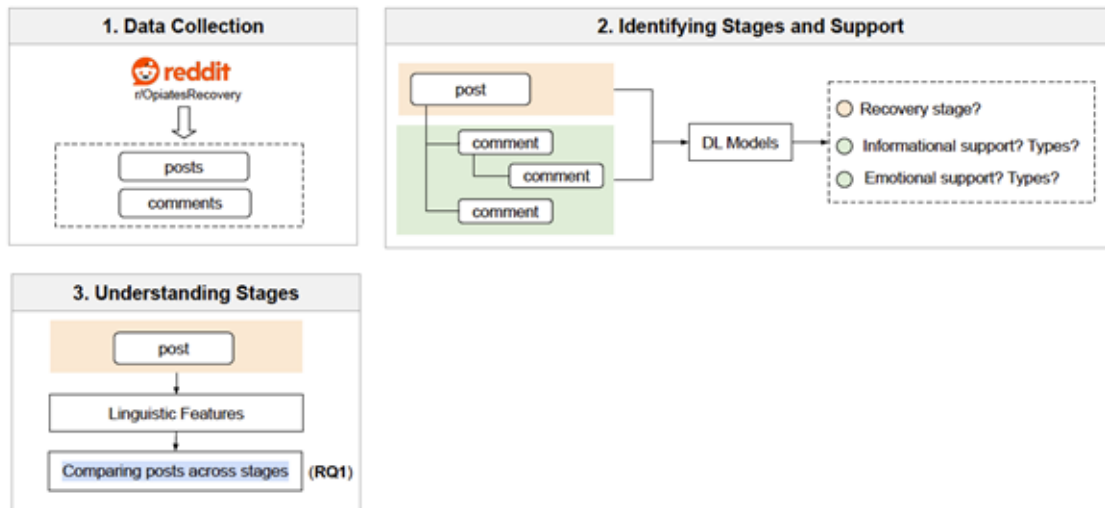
1. Data Collection

reddit
r/OpiatesRecovery

posts
comments

2. Identifying Stages and Support

post
comment
comment
comment

DL Models

Recovery stage?
Informational support? Types?
Emotional support? Types?

3. Understanding Stages

post
Linguistic Features
Comparing posts across stages (RQ1)